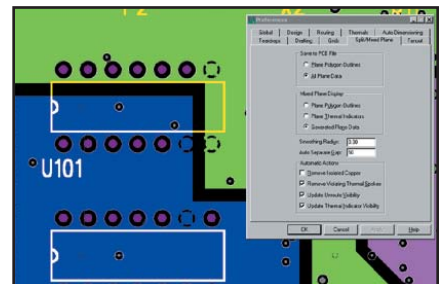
U101

Preferences

Global | Design | Routing | Thermals | Auto Dimensioning
Teardrops | Drafting | Grids | Split/Mixed Plane | Layout

Save to PCB File
Plane Polygon Outlines
All Plane Data

Mixed Plane Display
Plane Polygon Outlines
Plane Thermal Indicators
Generated Plane Data

Smoothing Radius: 0.50
Auto Separate Gap: 30

Automatic Actions
Remove Isolated Copper
Remove Violating Thermal Spokes
Update Unroute Visibility
Update Thermal Indicator Visibility

OK | Cancel | Apply | Help